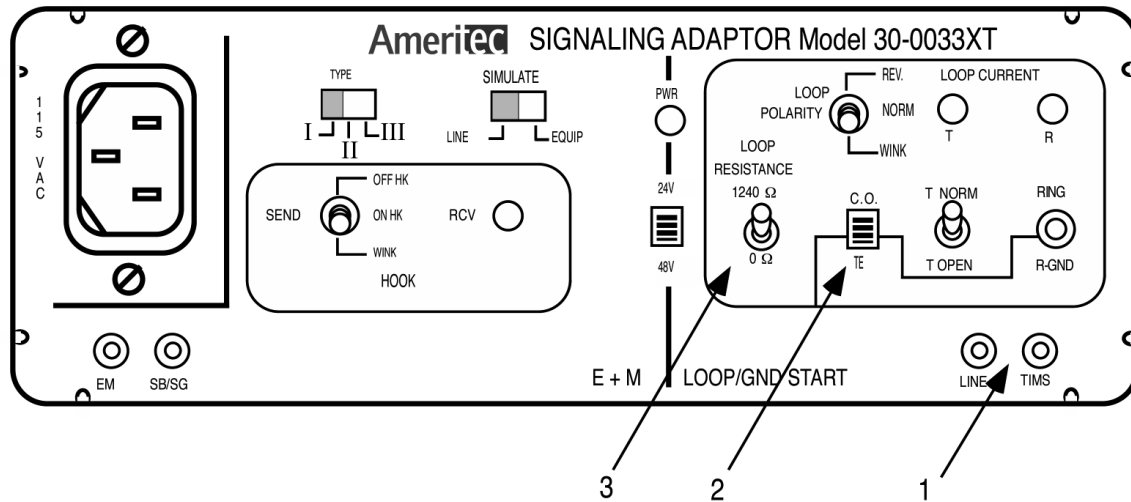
115 VAC

Ameritec SIGNALING ADAPTOR Model 30-0033XT

TYPE
I II III

SIMULATE
LINE EQUIP

PWR

24V

48V

SEND
OFF HK
ON HK
WINK
RCV
HOOK

LOOP POLARITY
REV.
NORM
WINK

LOOP CURRENT
T
R

LOOP RESISTANCE
1240 Ω
0 Ω

C.O.
TE

T NORM
T OPEN

RING
R-GND

EM
SB/SG

E + M
LOOP/GND START

LINE
TIMS

3
2
1